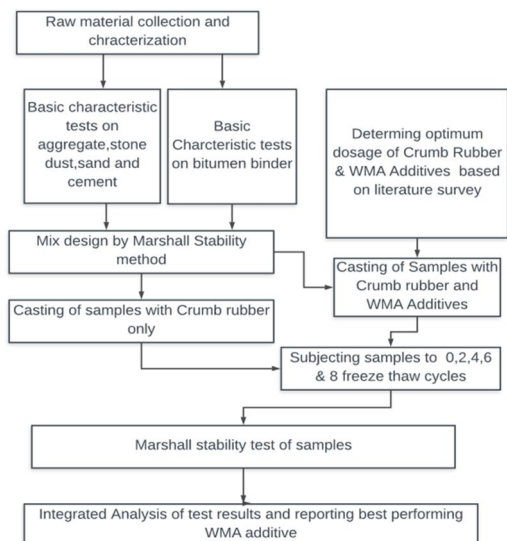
Raw material collection and chracterization

Basic characteristic tests on aggregate,stone dust,sand and cement

Basic Charcteristic tests on bitumen binder

Determing optimum dosage of Crumb Rubber & WMA Additives based on literature survey

Mix design by Marshall Stability method

Casting of Samples with Crumb rubber and WMA Additives

Casting of samples with Crumb rubber only

Subjecting samples to 0,2,4,6 & 8 freeze thaw cycles

Marshall stability test of samples

Integrated Analysis of test results and reporting best performing WMA additive